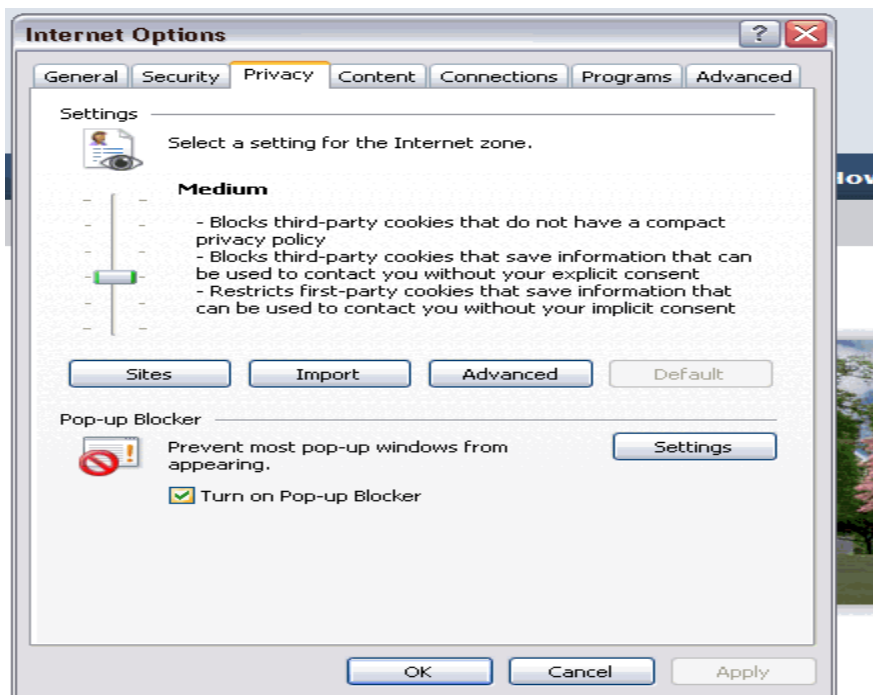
Internet Options

General | Security | Privacy | Content | Connections | Programs | Advanced

Settings

Select a setting for the Internet zone.

Medium

- Blocks third-party cookies that do not have a compact privacy policy
- Blocks third-party cookies that save information that can be used to contact you without your explicit consent
- Restricts first-party cookies that save information that can be used to contact you without your implicit consent

Sites | Import | Advanced | Default

Pop-up Blocker

Prevent most pop-up windows from appearing.

Settings

Turn on Pop-up Blocker

OK | Cancel | Apply

lov